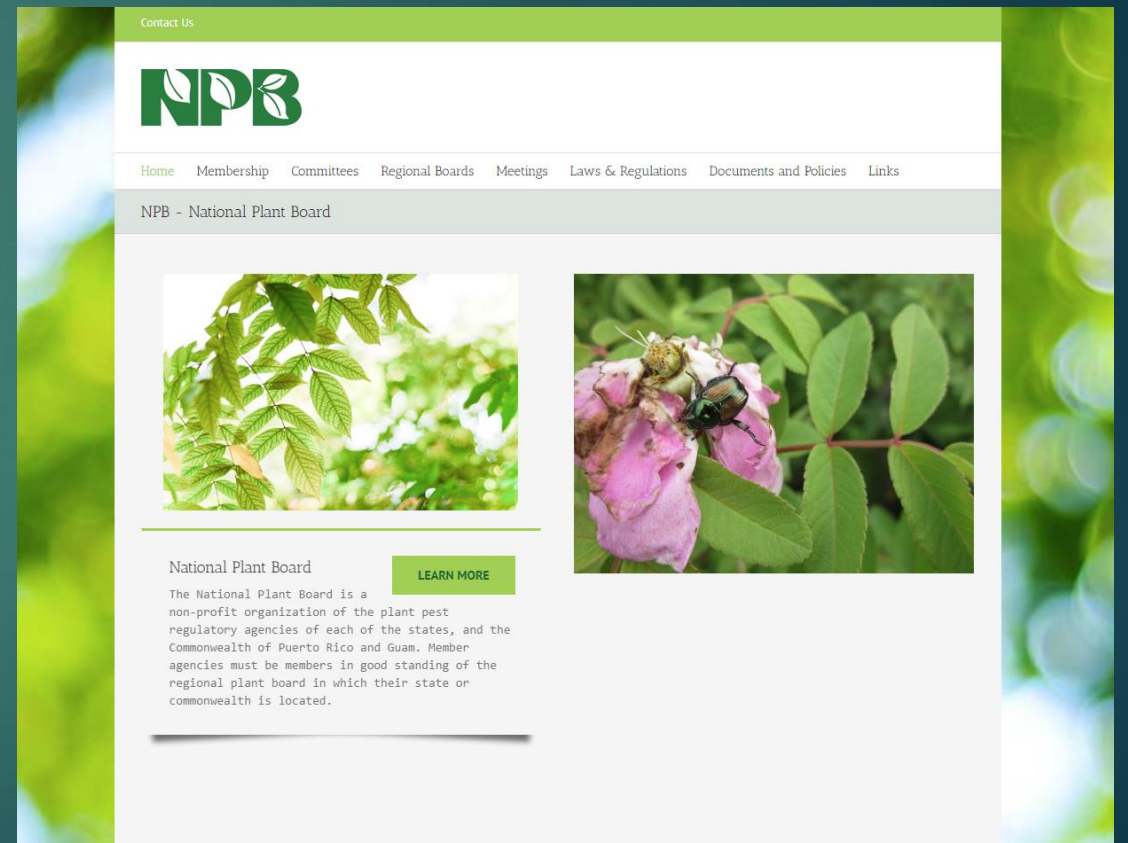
Contact Us

NPB

Home Membership Committees Regional Boards Meetings Laws & Regulations Documents and Policies Links

NPB - National Plant Board

National Plant Board

LEARN MORE

The National Plant Board is a non-profit organization of the plant pest regulatory agencies of each of the states, and the Commonwealth of Puerto Rico and Guam. Member agencies must be members in good standing of the regional plant board in which their state or commonwealth is located.